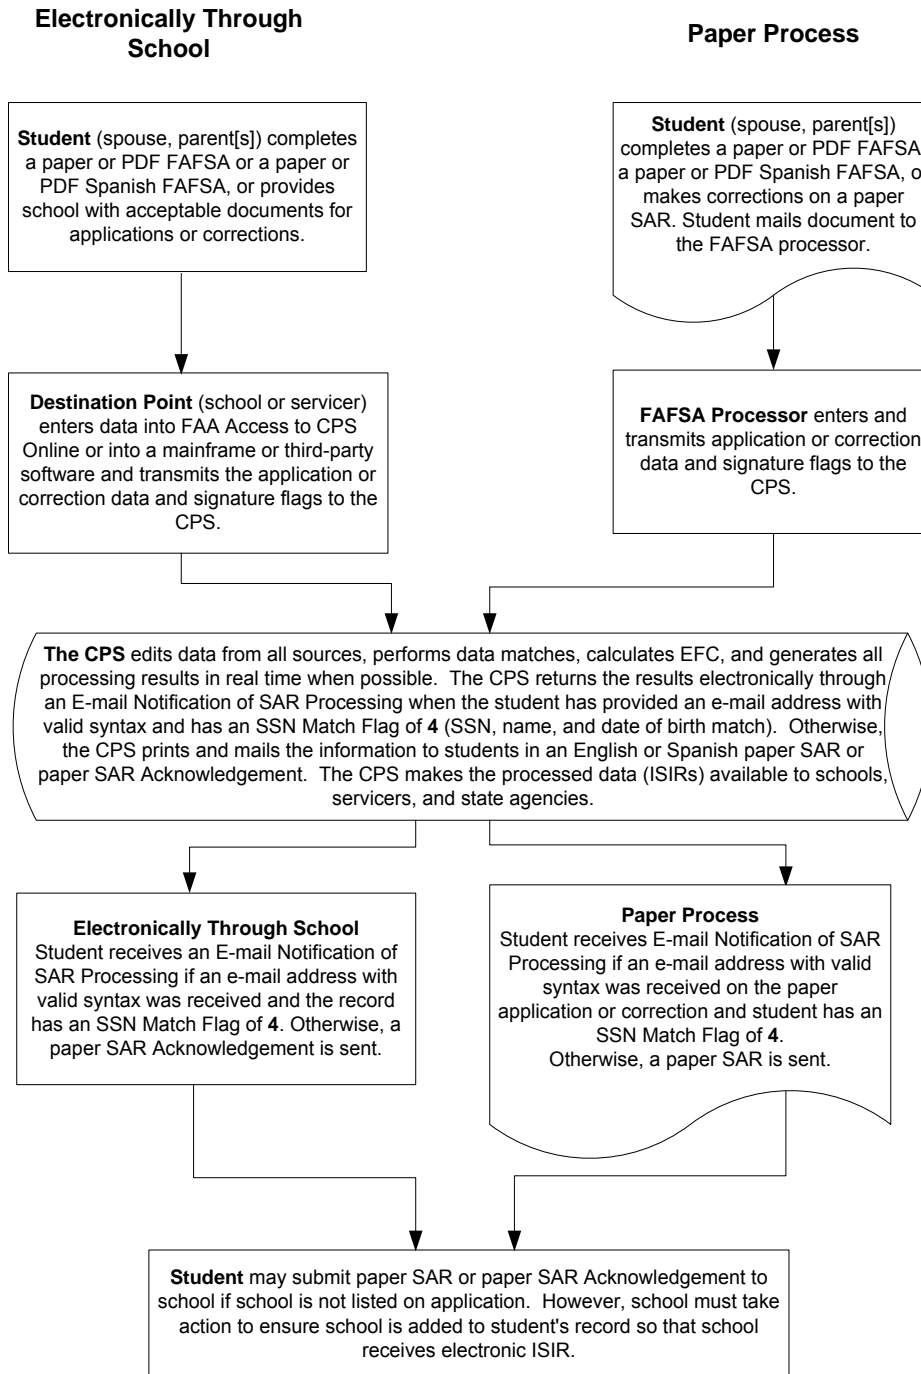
Electronically Through School

Paper Process

Student (spouse, parent[s]) completes a paper or PDF FAFSA or a paper or PDF Spanish FAFSA, or provides school with acceptable documents for applications or corrections.

Student (spouse, parent[s]) completes a paper or PDF FAFSA, a paper or PDF Spanish FAFSA, or makes corrections on a paper SAR. Student mails document to the FAFSA processor.

Destination Point (school or servicer) enters data into FAA Access to CPS Online or into a mainframe or third-party software and transmits the application or correction data and signature flags to the CPS.

FAFSA Processor enters and transmits application or correction data and signature flags to the CPS.

The CPS edits data from all sources, performs data matches, calculates EFC, and generates all processing results in real time when possible. The CPS returns the results electronically through an E-mail Notification of SAR Processing when the student has provided an e-mail address with valid syntax and has an SSN Match Flag of 4 (SSN, name, and date of birth match). Otherwise, the CPS prints and mails the information to students in an English or Spanish paper SAR or paper SAR Acknowledgement. The CPS makes the processed data (ISIRs) available to schools, servicers, and state agencies.

Electronically Through School
Student receives an E-mail Notification of SAR Processing if an e-mail address with valid syntax was received and the record has an SSN Match Flag of 4. Otherwise, a paper SAR Acknowledgement is sent.

Paper Process
Student receives E-mail Notification of SAR Processing if an e-mail address with valid syntax was received on the paper application or correction and student has an SSN Match Flag of 4.
Otherwise, a paper SAR is sent.

Student may submit paper SAR or paper SAR Acknowledgement to school if school is not listed on application. However, school must take action to ensure school is added to student's record so that school receives electronic ISIR.